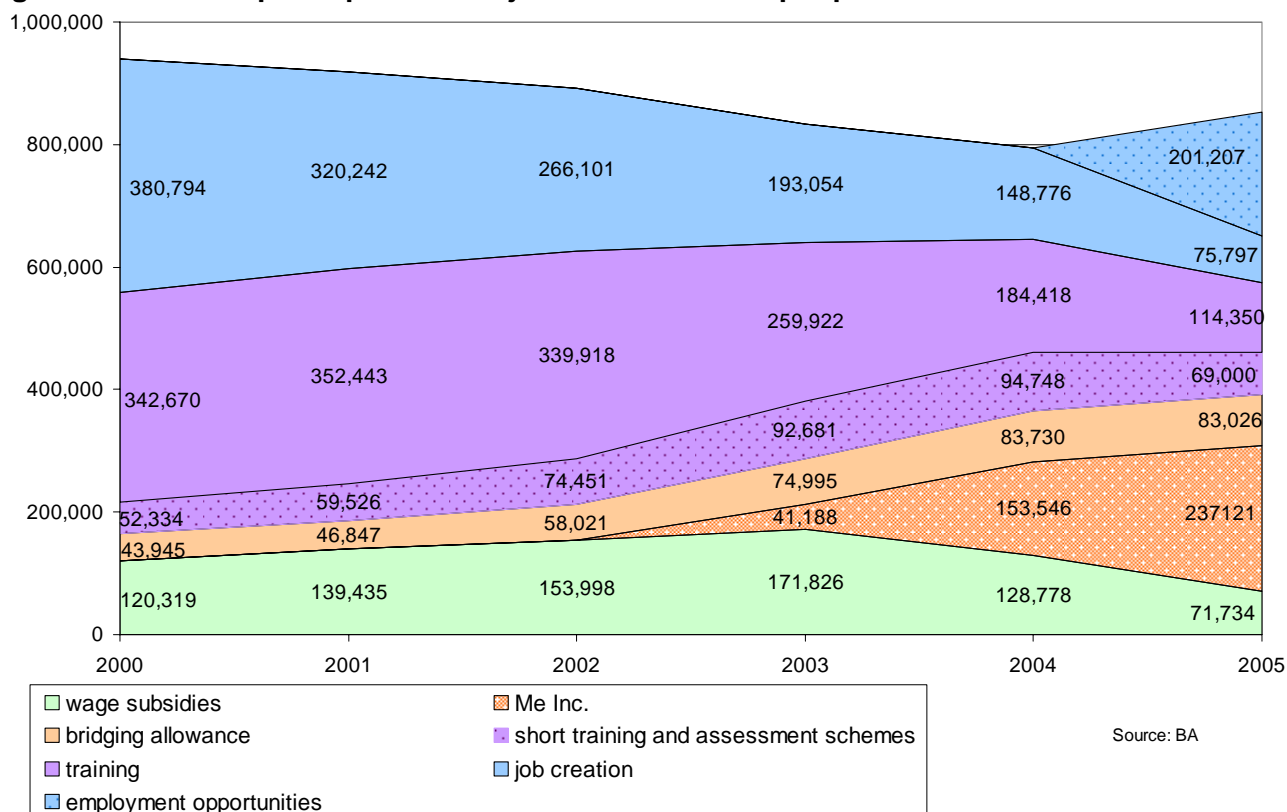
1,000,000
800,000
600,000
400,000
200,000
0

380,794
320,242
266,101
193,054
148,776
201,207
75,797
342,670
352,443
339,918
259,922
184,418
114,350
94,748
69,000
92,681
83,730
83,026
52,334
59,526
74,451
74,995
153,546
237121
43,945
46,847
58,021
41,188
120,319
139,435
153,998
171,826
128,778
71,734

2000
2001
2002
2003
2004
2005

wage subsidies
Me Inc.
bridging allowance
short training and assessment schemes
training
job creation
employment opportunities

Source: BA